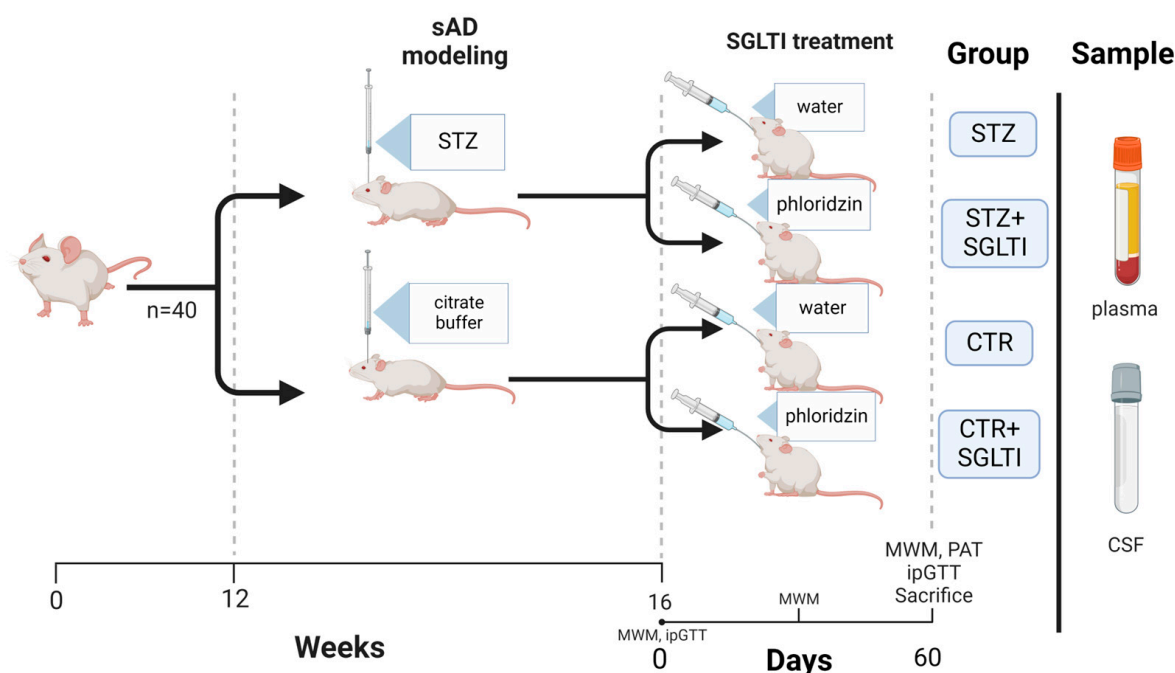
sAD modeling

SGLTI treatment

Group

Sample

STZ

citrate buffer

n=40

water

phloridzin

water

phloridzin

STZ

STZ+ SGLTI

CTR

CTR+ SGLTI

plasma

CSF

MWM, PAT ipGTT Sacrifice

0

12

16

Weeks

MWM

MWM, ipGTT

0

Days

60